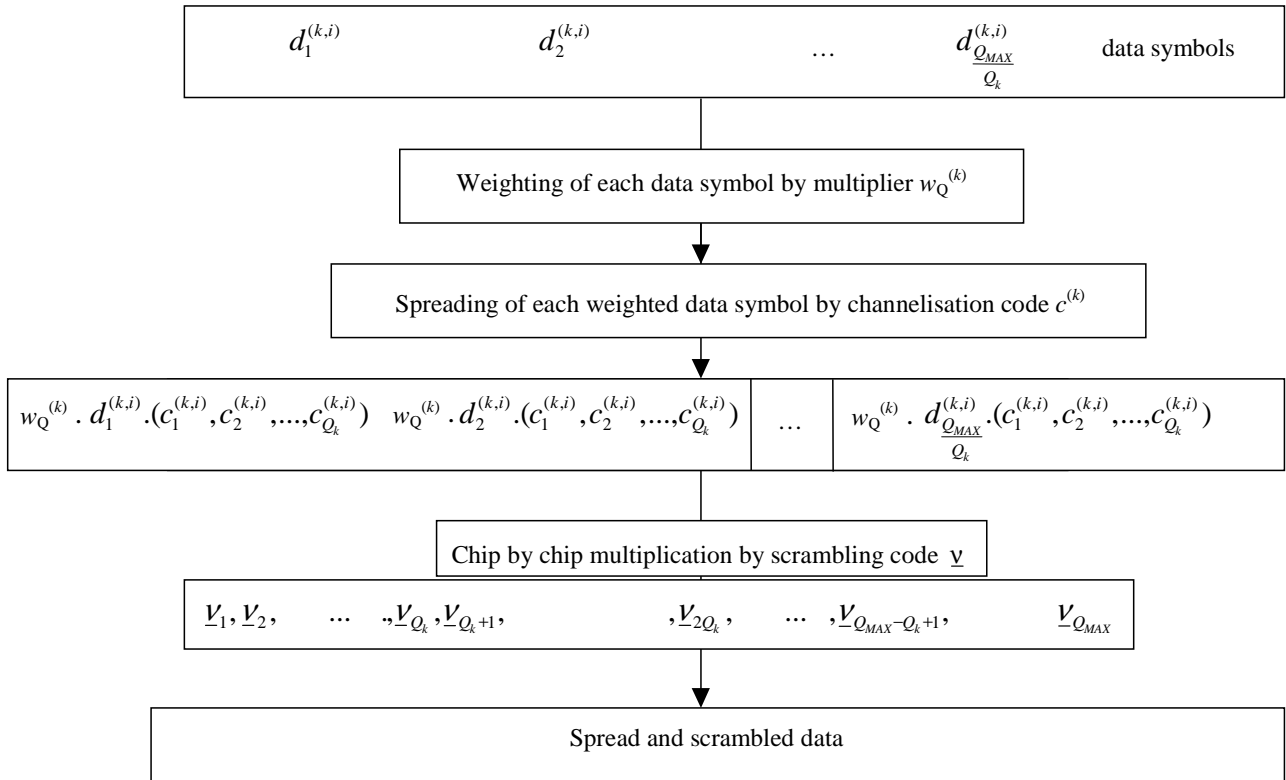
$d_1^{(k,i)}$ $d_2^{(k,i)}$ … $d_{\frac{Q_{MAX}}{Q_k}}^{(k,i)}$ data symbols

Weighting of each data symbol by multiplier $w_Q^{(k)}$

Spreading of each weighted data symbol by channelisation code $c^{(k)}$

$w_Q^{(k)} \cdot d_1^{(k,i)} .(c_1^{(k,i)}, c_2^{(k,i)}, ..., c_{Q_k}^{(k,i)})$ $w_Q^{(k)} \cdot d_2^{(k,i)} .(c_1^{(k,i)}, c_2^{(k,i)}, ..., c_{Q_k}^{(k,i)})$ … $w_Q^{(k)} \cdot d_{\frac{Q_{MAX}}{Q_k}}^{(k,i)} .(c_1^{(k,i)}, c_2^{(k,i)}, ..., c_{Q_k}^{(k,i)})$

Chip by chip multiplication by scrambling code $\underline{v}$

$\underline{v}_1, \underline{v}_2,$ … $,\underline{v}_{Q_k}, \underline{v}_{Q_k+1},$ $,\underline{v}_{2Q_k},$ … $,\underline{v}_{Q_{MAX}-Q_k+1},$ $\underline{v}_{Q_{MAX}}$

Spread and scrambled data